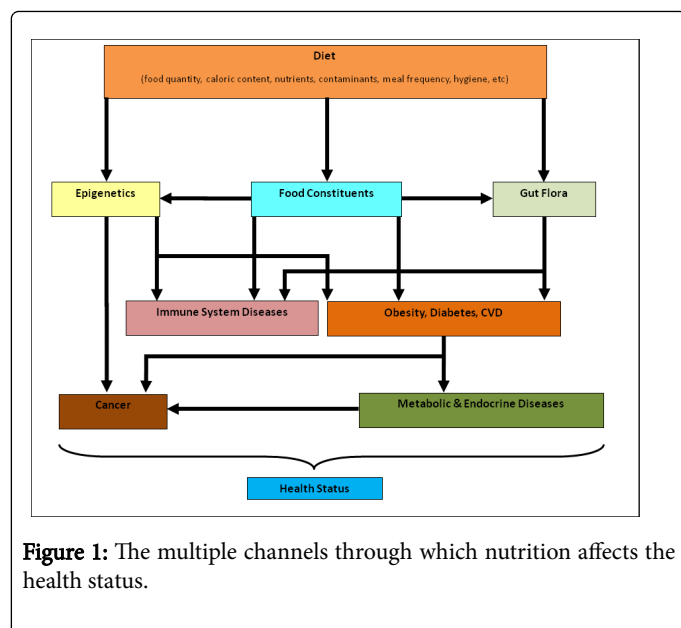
Diet
(food quantity, caloric content, nutrients, contaminants, meal frequency, hygiene, etc)

Epigenetics

Food Constituents

Gut Flora

Immune System Diseases

Obesity, Diabetes, CVD

Cancer

Metabolic & Endocrine Diseases

Health Status

Figure 1: The multiple channels through which nutrition affects the health status.